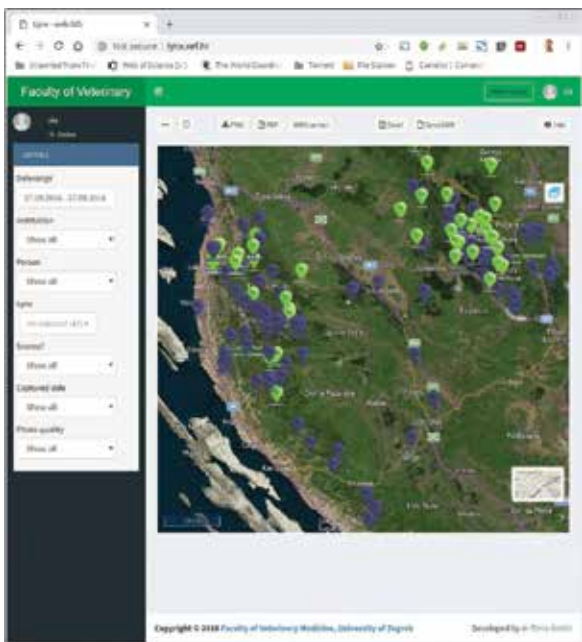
lynx - webGIS

Not secure | lynx.vef.hr

Imported From Fi | Web of Science | The World Govern | Torrent | File Server | Carnetic | Conven

Faculty of Veterinary

Online

DETAILS

Date range

07.09.2016 - 07.08.2018

Institution

Show all

Person

Show all

lynx

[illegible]

Source?

Show all

Captured side

Show all

Photo quality

Show all

Print | PDF | KMZ/server | Excel | Excel/KMR | Filter

Copyright © 2018 Faculty of Veterinary Medicine, University of Zagreb

Developed by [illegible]